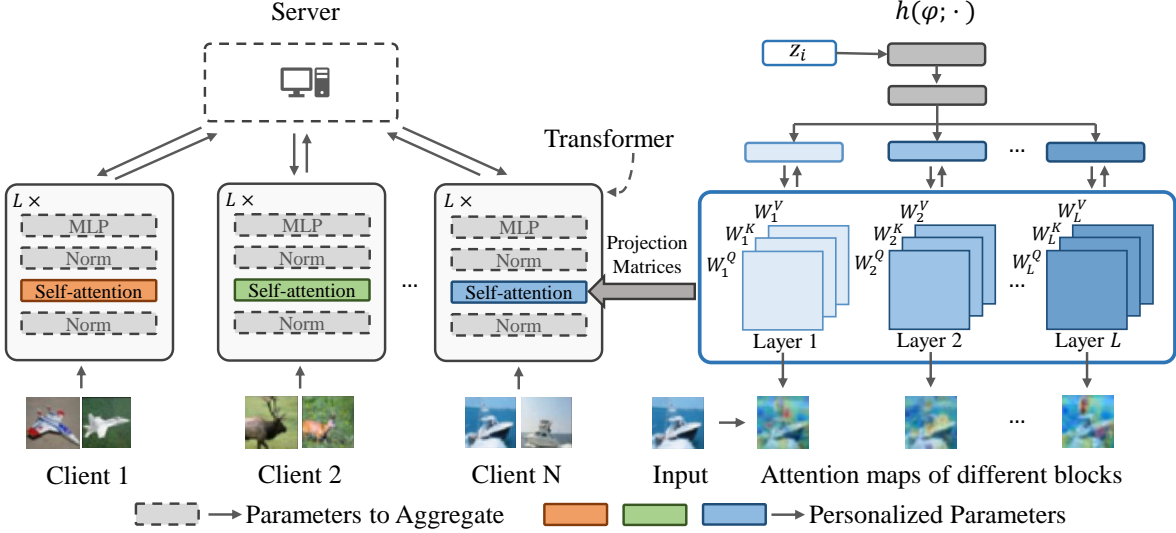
Server

$h(\varphi;\cdot)$

$z_i$

Transformer

$L\times$
MLP
Norm
Self-attention
Norm

$L\times$
MLP
Norm
Self-attention
Norm

...

$L\times$
MLP
Norm
Self-attention
Norm

Projection Matrices

...

$W_1^V$ $W_1^K$ $W_1^Q$
Layer 1

$W_2^V$ $W_2^K$ $W_2^Q$
Layer 2

...

$W_L^V$ $W_L^K$ $W_L^Q$
Layer $L$

...

Client 1
Client 2
Client N
Input
Attention maps of different blocks

Parameters to Aggregate
Personalized Parameters